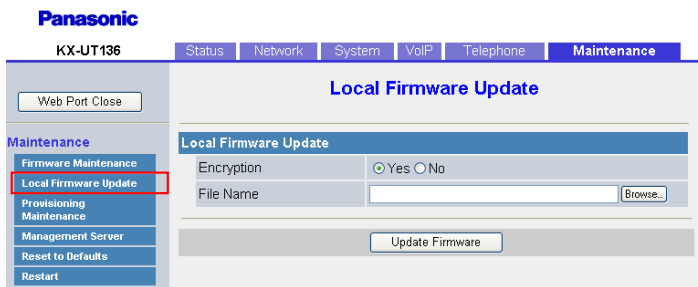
Panasonic

KX-UT136

Status | Network | System | VoIP | Telephone | Maintenance

Web Port Close

Maintenance

Firmware Maintenance

Local Firmware Update

Provisioning Maintenance

Management Server

Reset to Defaults

Restart

Local Firmware Update

Local Firmware Update

| Encryption | ⊙ Yes ○ No |
|---|---|
| File Name | Browse... |

Update Firmware